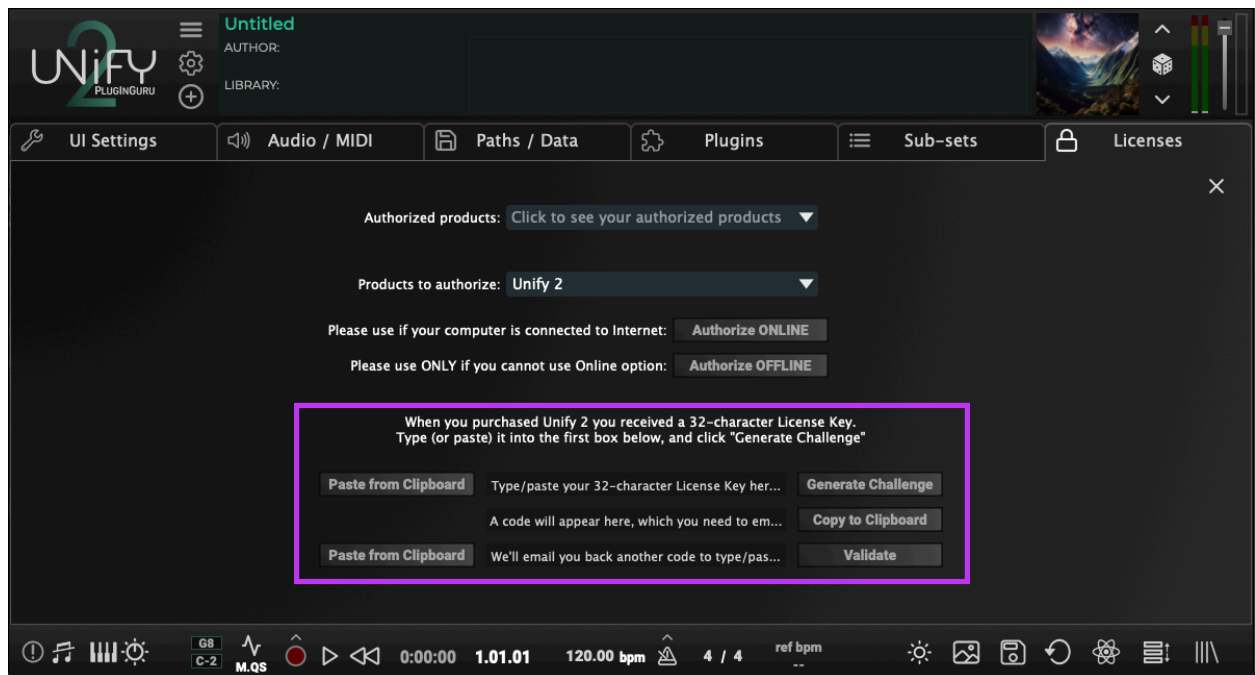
UNiFY 2 PLUGINGURU

Untitled
AUTHOR:
LIBRARY:

UI Settings | Audio / MIDI | Paths / Data | Plugins | Sub-sets | Licenses

Authorized products: Click to see your authorized products

Products to authorize: Unify 2

Please use if your computer is connected to Internet: Authorize ONLINE

Please use ONLY if you cannot use Online option: Authorize OFFLINE

When you purchased Unify 2 you received a 32-character License Key.
Type (or paste) it into the first box below, and click "Generate Challenge"

Paste from Clipboard | Type/paste your 32-character License Key her... | Generate Challenge

A code will appear here, which you need to em... | Copy to Clipboard

Paste from Clipboard | We'll email you back another code to type/pas... | Validate

G8 C-2 M.QS 0:00:00 1.01.01 120.00 bpm 4 / 4 ref bpm --